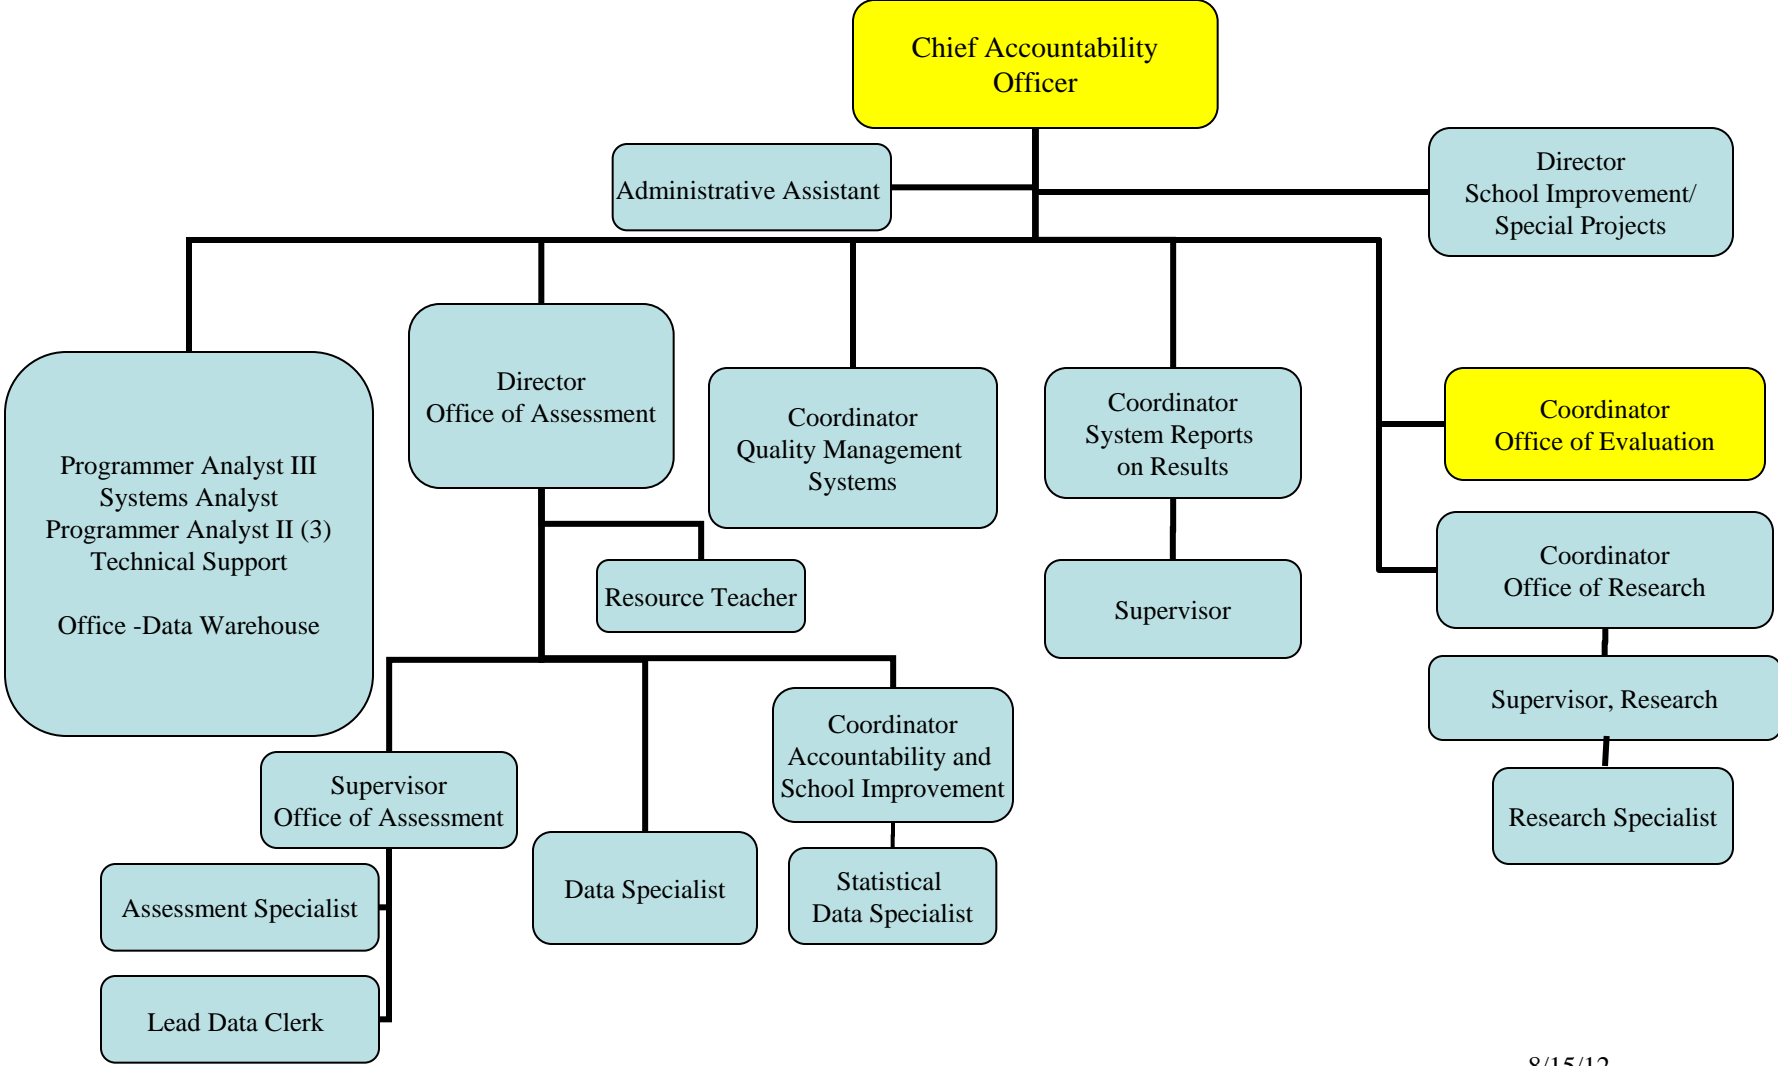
Chief Accountability Officer

Administrative Assistant

Director
School Improvement/
Special Projects

Programmer Analyst III
Systems Analyst
Programmer Analyst II (3)
Technical Support

Office -Data Warehouse

Director
Office of Assessment

Coordinator
Quality Management
Systems

Coordinator
System Reports
on Results

Coordinator
Office of Evaluation

Resource Teacher

Supervisor

Coordinator
Office of Research

Supervisor, Research

Research Specialist

Supervisor
Office of Assessment

Data Specialist

Coordinator
Accountability and
School Improvement

Statistical
Data Specialist

Assessment Specialist

Lead Data Clerk

8/15/12